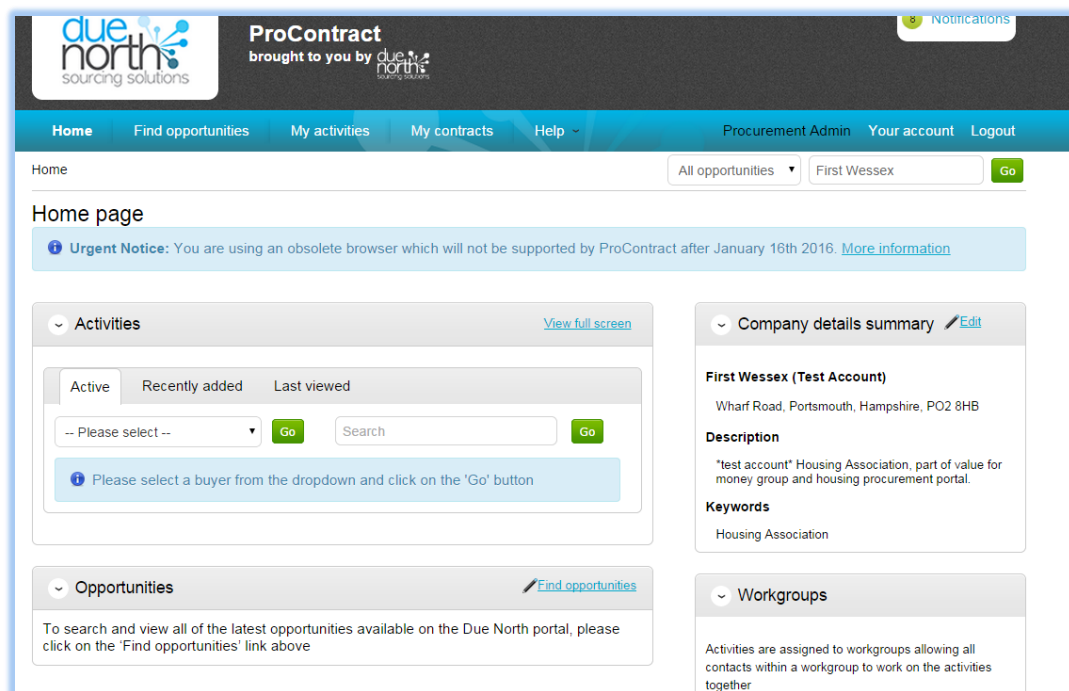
due north sourcing solutions

ProContract
brought to you by due north sourcing solutions

8 Notifications

Home Find opportunities My activities My contracts Help Procurement Admin Your account Logout

Home

All opportunities First Wessex Go

Home page

Urgent Notice: You are using an obsolete browser which will not be supported by ProContract after January 16th 2016. More information

Activities View full screen

Active Recently added Last viewed

-- Please select -- Go Search Go

Please select a buyer from the dropdown and click on the 'Go' button

Opportunities Find opportunities

To search and view all of the latest opportunities available on the Due North portal, please click on the 'Find opportunities' link above

Company details summary Edit

First Wessex (Test Account)

Wharf Road, Portsmouth, Hampshire, PO2 8HB

Description

*test account* Housing Association, part of value for money group and housing procurement portal.

Keywords

Housing Association

Workgroups

Activities are assigned to workgroups allowing all contacts within a workgroup to work on the activities together